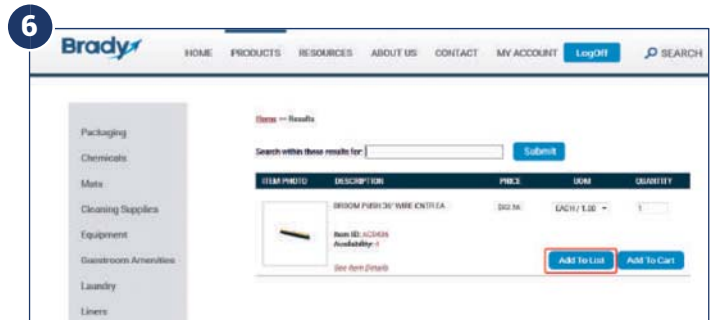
6

Brady

HOME PRODUCTS RESOURCES ABOUT US CONTACT MY ACCOUNT LogOff SEARCH

Packaging
Chemicals
Mats
Cleaning Supplies
Equipment
Guestroom Amenities
Laundry
Liners

Home >> Results

Search within these results for: Submit

| ITEM PHOTO | DESCRIPTION | PRICE | UOM | QUANTITY |
|---|---|---|---|---|
| | BROOM PUSH 36" WIRE CNTR EA<br>Item ID: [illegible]<br>Availability: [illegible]<br>See Item Details | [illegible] | EACH / 1.00 | 1 |

Add To List Add To Cart